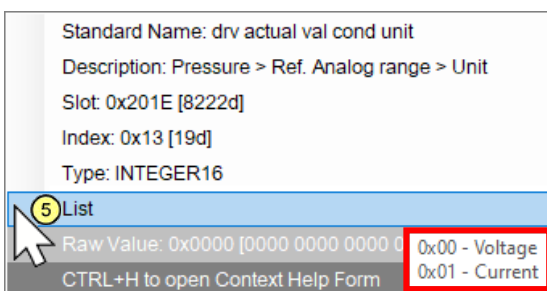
Standard Name: drv actual val cond unit

Description: Pressure > Ref. Analog range > Unit

Slot: 0x201E [8222d]

Index: 0x13 [19d]

Type: INTEGER16

5 List

Raw Value: 0x0000 [0000 0000 0000 0

CTRL+H to open Context Help Form

0x00 - Voltage
0x01 - Current